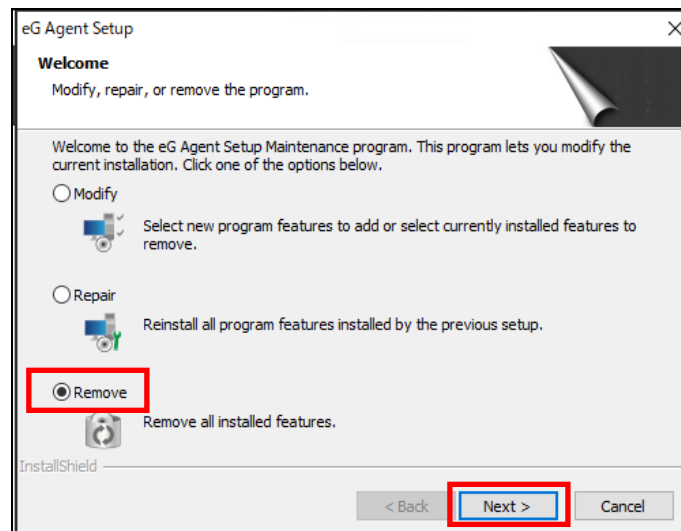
eG Agent Setup

Welcome

Modify, repair, or remove the program.

Welcome to the eG Agent Setup Maintenance program. This program lets you modify the current installation. Click one of the options below.

Modify

Select new program features to add or select currently installed features to remove.

Repair

Reinstall all program features installed by the previous setup.

Remove

Remove all installed features.

InstallShield

< Back

Next >

Cancel